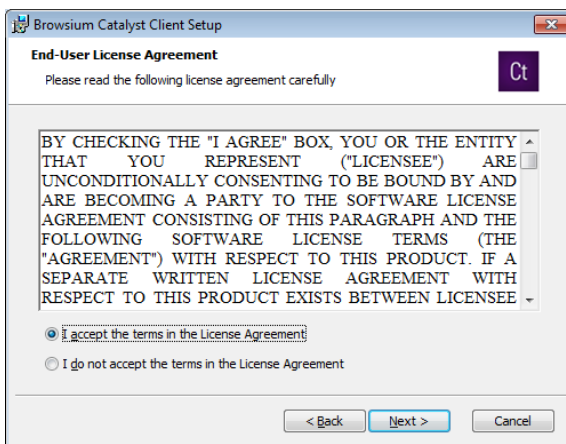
Browsium Catalyst Client Setup

End-User License Agreement

Please read the following license agreement carefully

Ct

BY CHECKING THE "I AGREE" BOX, YOU OR THE ENTITY THAT YOU REPRESENT ("LICENSEE") ARE UNCONDITIONALLY CONSENTING TO BE BOUND BY AND ARE BECOMING A PARTY TO THE SOFTWARE LICENSE AGREEMENT CONSISTING OF THIS PARAGRAPH AND THE FOLLOWING SOFTWARE LICENSE TERMS (THE "AGREEMENT") WITH RESPECT TO THIS PRODUCT. IF A SEPARATE WRITTEN LICENSE AGREEMENT WITH RESPECT TO THIS PRODUCT EXISTS BETWEEN LICENSEE

I accept the terms in the License Agreement

I do not accept the terms in the License Agreement

< Back

Next >

Cancel